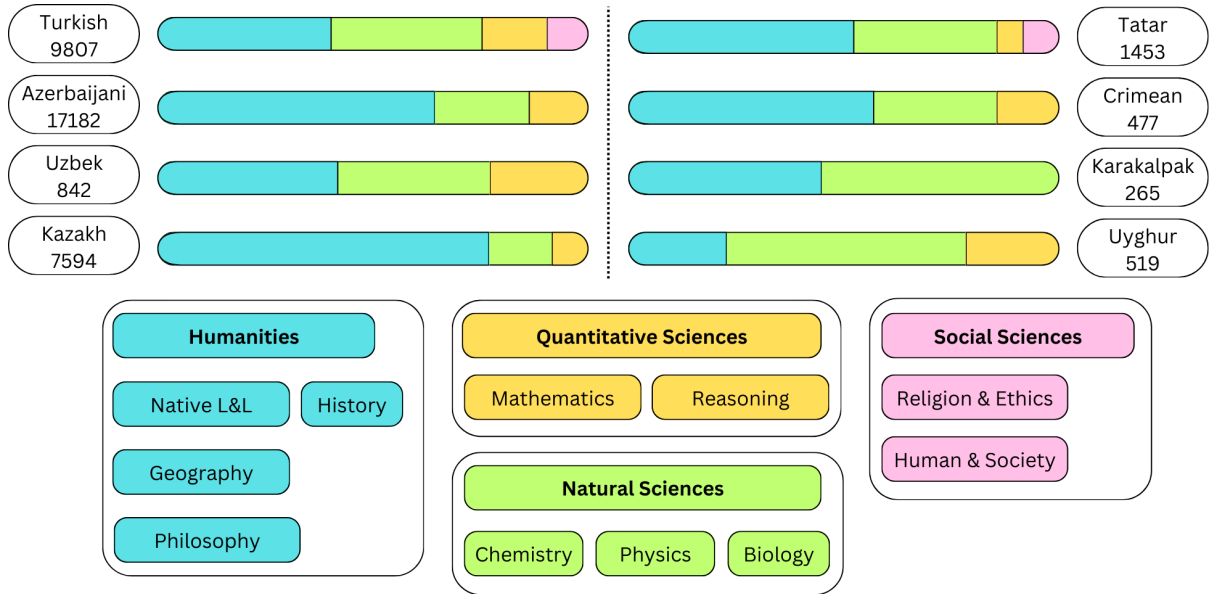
Turkish
9807

Azerbaijani
17182

Uzbek
842

Kazakh
7594

Tatar
1453

Crimean
477

Karakalpak
265

Uyghur
519

Humanities

Native L&L

History

Geography

Philosophy

Quantitative Sciences

Mathematics

Reasoning

Natural Sciences

Chemistry

Physics

Biology

Social Sciences

Religion & Ethics

Human & Society